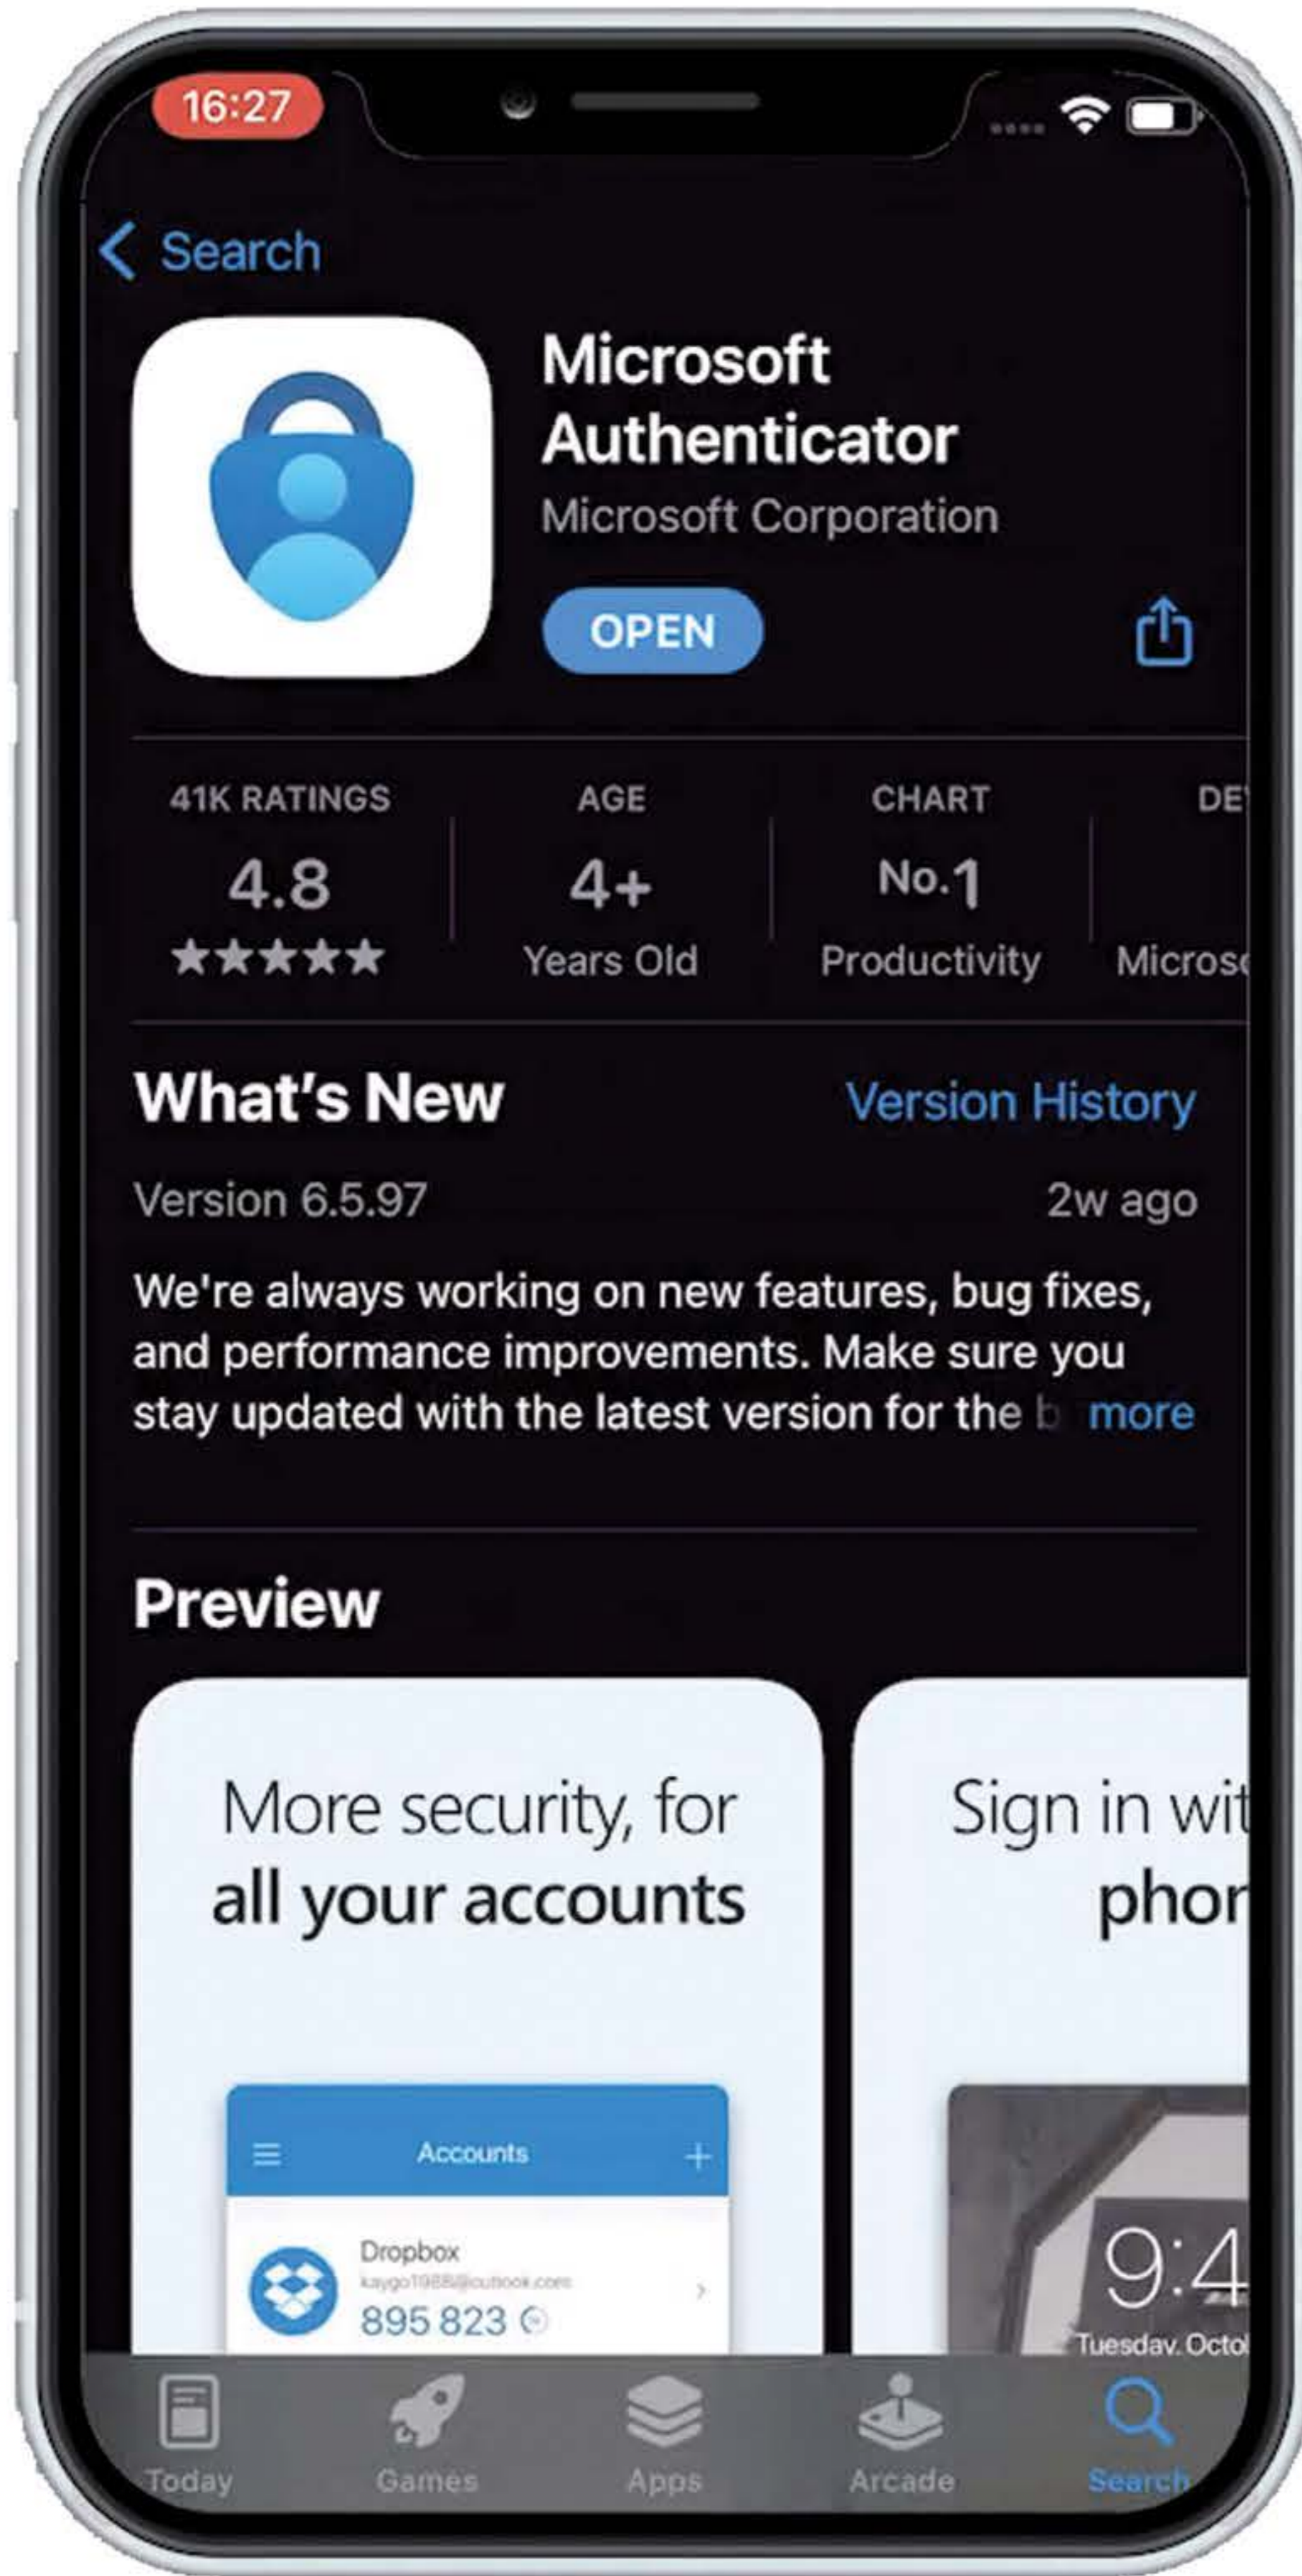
16:27

Search

Microsoft Authenticator
Microsoft Corporation

OPEN

41K RATINGS
4.8
★★★★★

AGE
4+
Years Old

CHART
No.1
Productivity

DE
Microso

What's New
Version History

Version 6.5.97
2w ago

We're always working on new features, bug fixes, and performance improvements. Make sure you stay updated with the latest version for the b more

Preview

More security, for all your accounts

Accounts

Dropbox
kaygo1988@outlook.com
895 823

Sign in wit phon

9:4
Tuesday, Octo

Today
Games
Apps
Arcade
Search